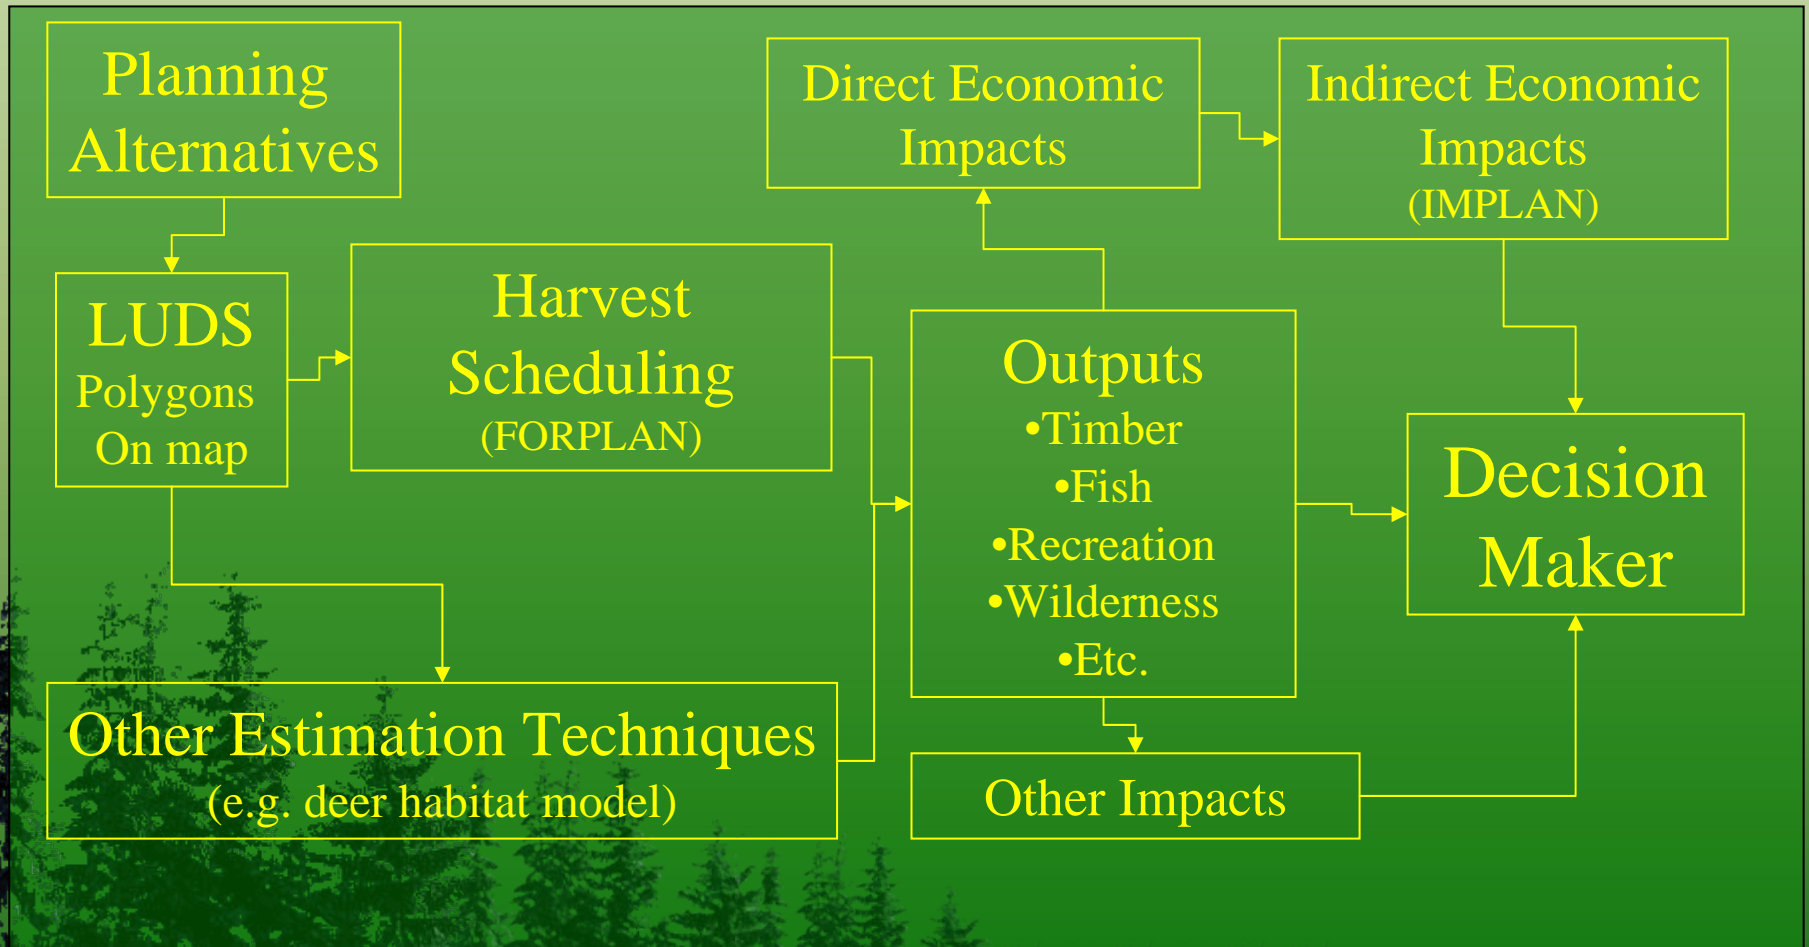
Planning Alternatives

LUDS
Polygons
On map

Harvest Scheduling
(FORPLAN)

Direct Economic Impacts

Indirect Economic Impacts
(IMPLAN)

Outputs
•Timber
•Fish
•Recreation
•Wilderness
•Etc.

Decision Maker

Other Estimation Techniques
(e.g. deer habitat model)

Other Impacts